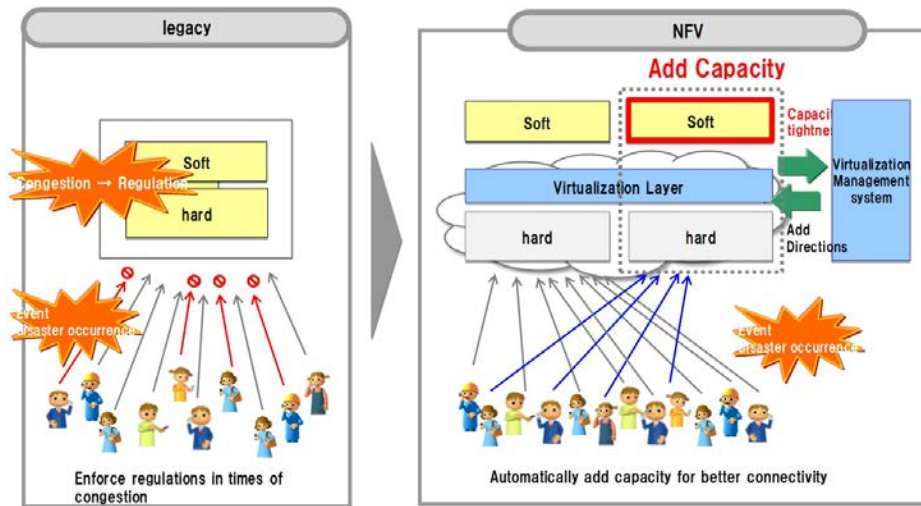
legacy

Soft

Congestion → Regulation

hard

Event disaster occurrence

Enforce regulations in times of congestion

NFV

Add Capacity

Soft

Soft

Capacity tightness

Virtualization Layer

Virtualization Management system

hard

hard

Add Directions

Event disaster occurrence

Automatically add capacity for better connectivity